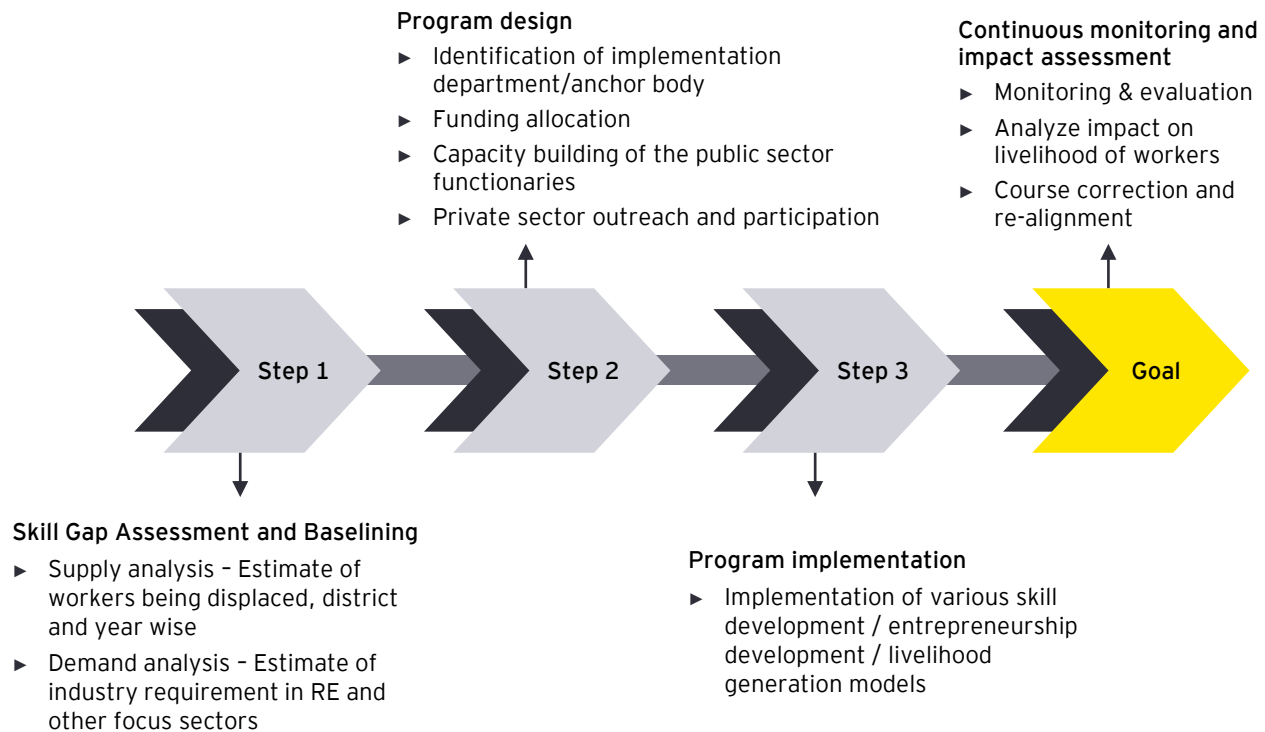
Program design

► Identification of implementation department/anchor body
► Funding allocation
► Capacity building of the public sector functionaries
► Private sector outreach and participation

Continuous monitoring and impact assessment

► Monitoring & evaluation
► Analyze impact on livelihood of workers
► Course correction and re-alignment

Step 1

Step 2

Step 3

Goal

Skill Gap Assessment and Baselining

► Supply analysis – Estimate of workers being displaced, district and year wise
► Demand analysis – Estimate of industry requirement in RE and other focus sectors

Program implementation

► Implementation of various skill development / entrepreneurship development / livelihood generation models